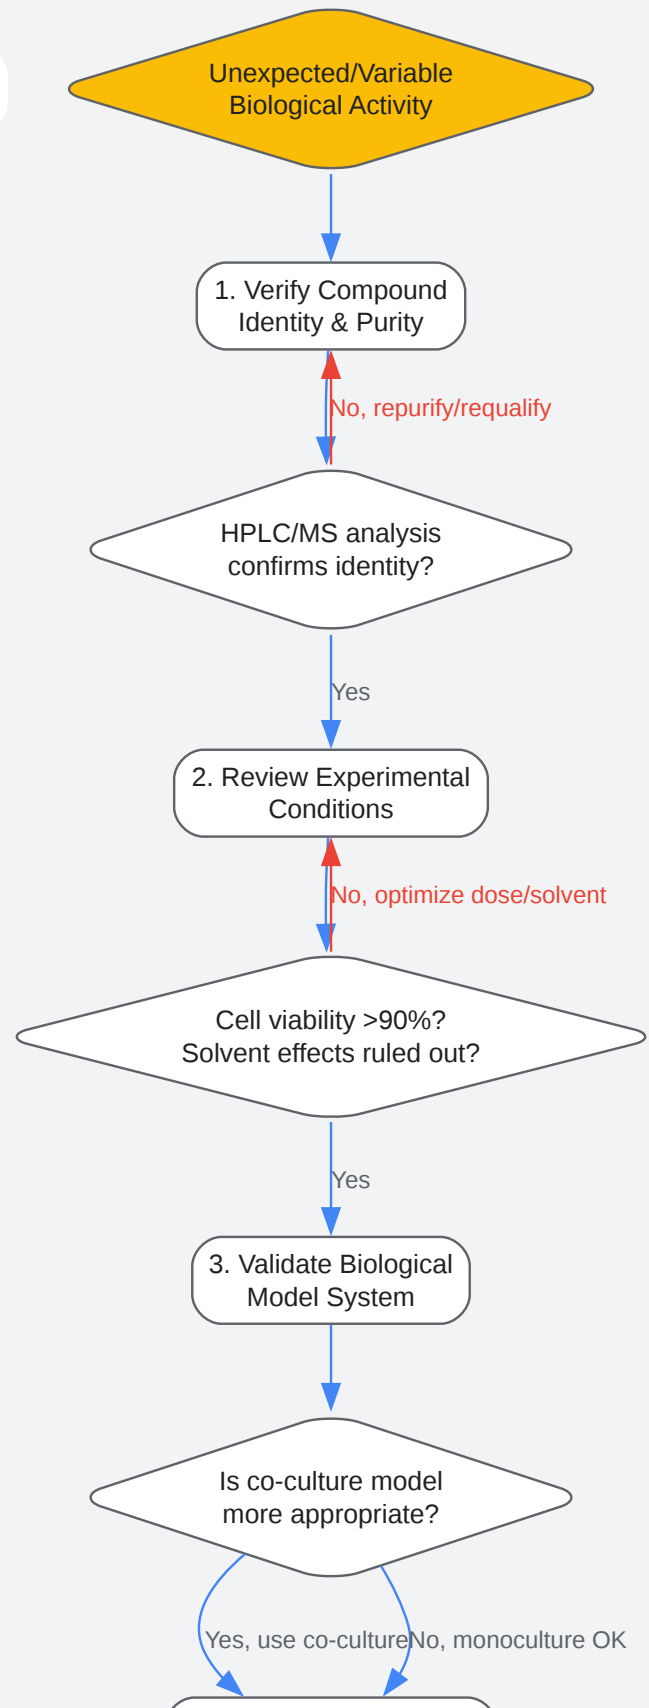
Unexpected/Variable Biological Activity

1. Verify Compound Identity & Purity

No, repurify/requalify

HPLC/MS analysis confirms identity?

Yes

2. Review Experimental Conditions

No, optimize dose/solvent

Cell viability >90%? Solvent effects ruled out?

Yes

3. Validate Biological Model System

Is co-culture model more appropriate?

Yes, use co-culture

No, monoculture OK